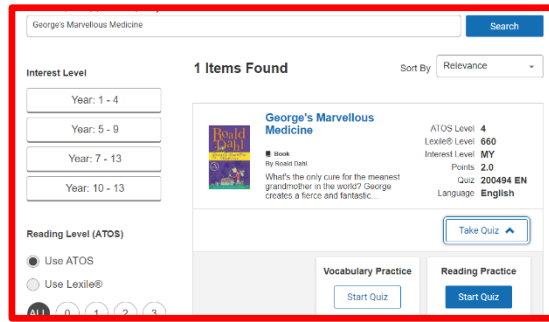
George's Marvellous Medicine

Search

Interest Level

Year: 1 - 4

Year: 5 - 9

Year: 7 - 13

Year: 10 - 13

Reading Level (ATOS)

Use ATOS

Use Lexile®

ALL 0 1 2 3

1 Items Found

Sort By Relevance

Roald Dahl

George's Marvellous Medicine

Book

By Roald Dahl

What's the only cure for the meanest grandmother in the world? George creates a fierce and fantastic...

| | |
|---|---|
| ATOS Level | 4 |
| Lexile® Level | 660 |
| Interest Level | MY |
| Points | 2.0 |
| Quiz | 200494 EN |
| Language | English |

Take Quiz

Vocabulary Practice

Start Quiz

Reading Practice

Start Quiz